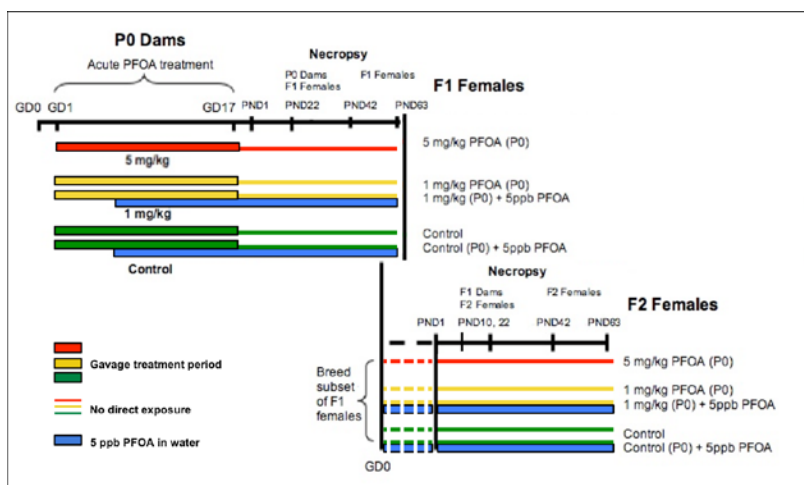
P0 Dams

Acute PFOA treatment

Necropsy

P0 Dams
F1 Females

F1 Females

F1 Females

GD0 GD1 GD17 PND1 PND22 PND42 PND63

5 mg/kg

5 mg/kg PFOA (P0)

1 mg/kg PFOA (P0)
1 mg/kg (P0) + 5ppb PFOA

1 mg/kg

Control
Control (P0) + 5ppb PFOA

Control

Necropsy

F1 Dams
F2 Females

F2 Females

F2 Females

PND1 PND10, 22 PND42 PND63

Gavage treatment period

No direct exposure

5 ppb PFOA in water

Breed subset of F1 females

5 mg/kg PFOA (P0)

1 mg/kg PFOA (P0)
1 mg/kg (P0) + 5ppb PFOA

Control
Control (P0) + 5ppb PFOA

GD0